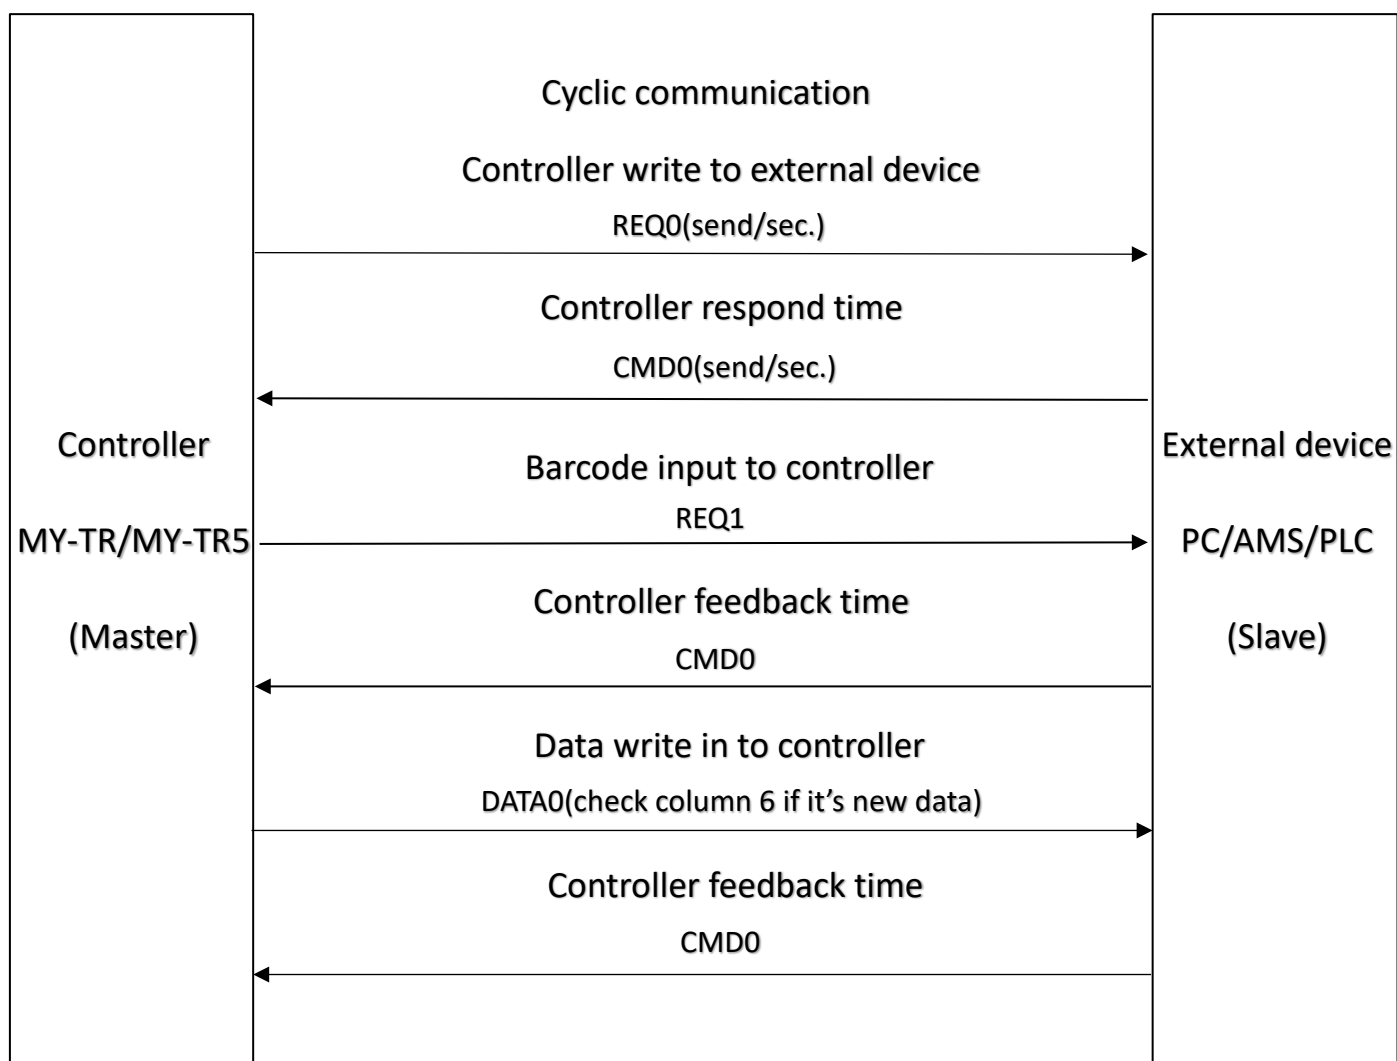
Controller

MY-TR/MY-TR5

(Master)

Cyclic communication

Controller write to external device

REQ0(send/sec.)

Controller respond time

CMD0(send/sec.)

Barcode input to controller

REQ1

Controller feedback time

CMD0

Data write in to controller

DATA0(check column 6 if it’s new data)

Controller feedback time

CMD0

External device

PC/AMS/PLC

(Slave)